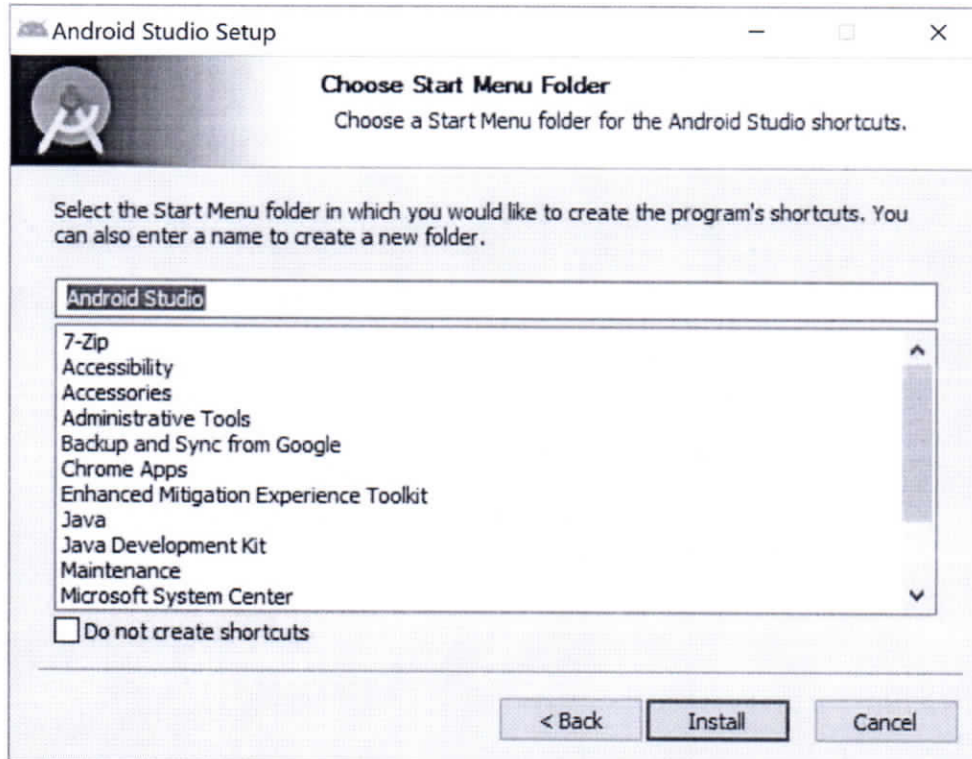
Android Studio Setup

Choose Start Menu Folder
Choose a Start Menu folder for the Android Studio shortcuts.

Select the Start Menu folder in which you would like to create the program's shortcuts. You can also enter a name to create a new folder.

Android Studio

7-Zip
Accessibility
Accessories
Administrative Tools
Backup and Sync from Google
Chrome Apps
Enhanced Mitigation Experience Toolkit
Java
Java Development Kit
Maintenance
Microsoft System Center

Do not create shortcuts

< Back
Install
Cancel